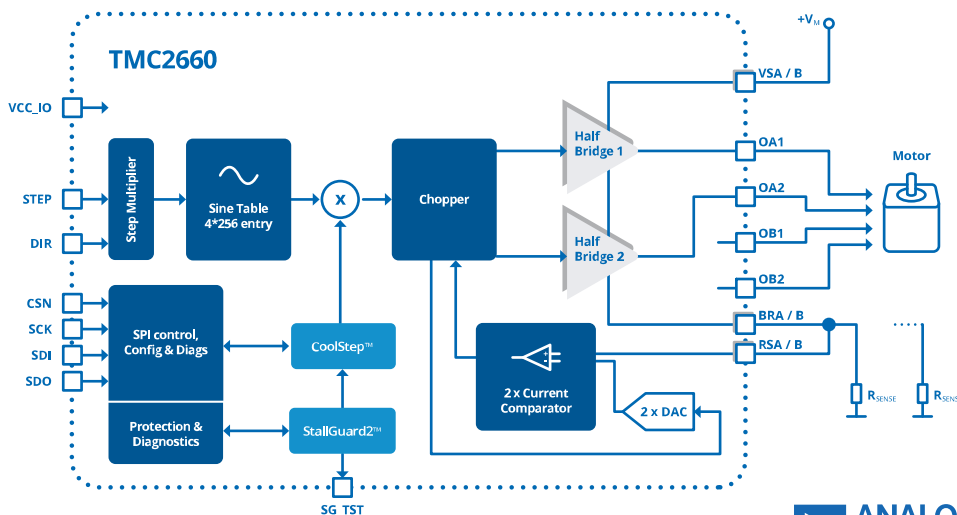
TMC2660

VCC_IO

STEP

DIR

CSN

SCK

SDI

SDO

Step Multiplier

Sine Table 4*256 entry

x

Chopper

Half Bridge 1

Half Bridge 2

SPI control, Config & Diags

Protection & Diagnostics

CoolStep™

StallGuard2™

2 x Current Comparator

2 x DAC

SG_TST

$+V_M$

VSA / B

OA1

OA2

OB1

OB2

BRA / B

RSA / B

Motor

$R_{SENSE}$

$R_{SENS}$

ANALO